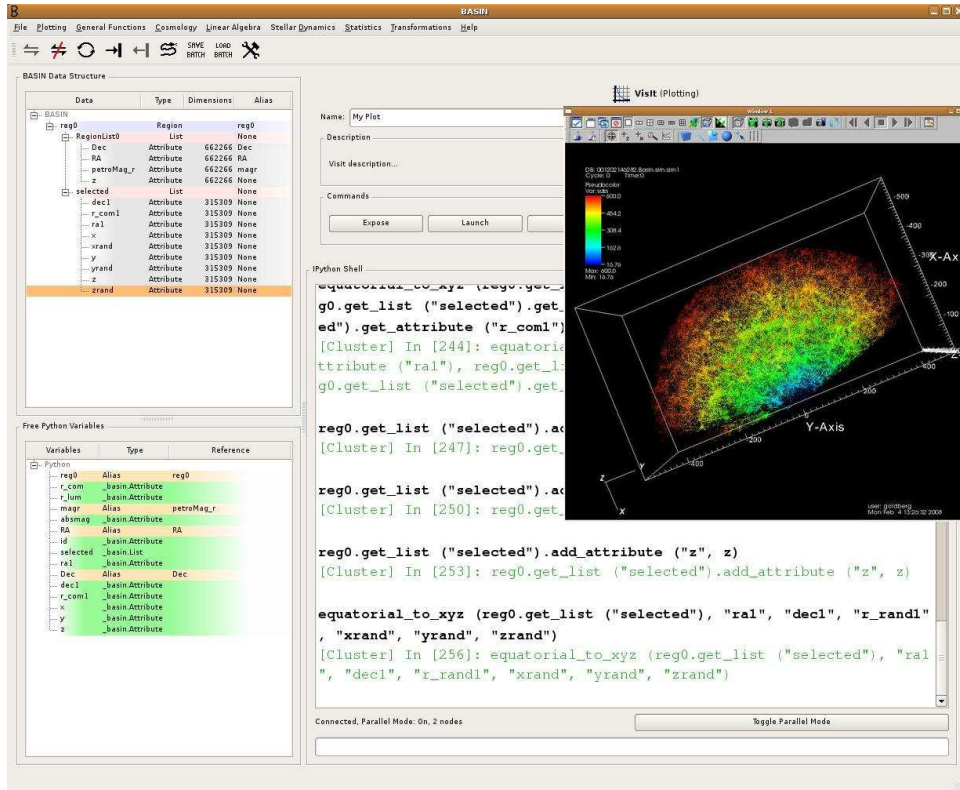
BASIN

File Plotting General Functions Cosmology Linear Algebra Stellar Dynamics Statistics Transformations Help

SAVE BATCH LOAD BATCH

BASIN Data Structure

| Data | Type | Dimensions | Alias |
|---|---|---|---|
| BASIN | | | |
| reg0 | Region | | reg0 |
| RegionList0 | List | | None |
| Dec | Attribute | 662266 | Dec |
| RA | Attribute | 662266 | RA |
| petroMag_r | Attribute | 662266 | magr |
| z | Attribute | 662266 | None |
| selected | List | | None |
| dec1 | Attribute | 315309 | None |
| r_com1 | Attribute | 315309 | None |
| ra1 | Attribute | 315309 | None |
| x | Attribute | 315309 | None |
| xrand | Attribute | 315309 | None |
| y | Attribute | 315309 | None |
| yrand | Attribute | 315309 | None |
| z | Attribute | 315309 | None |
| zrand | Attribute | 315309 | None |

Free Python Variables

| Variables | Type | Reference |
|---|---|---|
| Python | | |
| reg0 | Alias | reg0 |
| r_com | _basin.Attribute | |
| r_lum | _basin.Attribute | |
| magr | Alias | petroMag_r |
| absmag | _basin.Attribute | |
| RA | Alias | RA |
| id | _basin.Attribute | |
| selected | _basin.List | |
| ra1 | _basin.Attribute | |
| Dec | Alias | Dec |
| dec1 | _basin.Attribute | |
| r_com1 | _basin.Attribute | |
| x | _basin.Attribute | |
| y | _basin.Attribute | |
| z | _basin.Attribute | |

VisIt (Plotting)

Name: My Plot

Description

Visit description...

Commands

Expose Launch

IPython Shell

equatorial_to_xyz (reg0.get_l
g0.get_list ("selected").get_
ed").get_attribute ("r_com1")
[Cluster] In [244]: equatoria
ttribute ("ra1"), reg0.get_li
g0.get_list ("selected").get_

reg0.get_list ("selected").ad
[Cluster] In [247]: reg0.get_

reg0.get_list ("selected").ad
[Cluster] In [250]: reg0.get_

reg0.get_list ("selected").add_attribute ("z", z)
[Cluster] In [253]: reg0.get_list ("selected").add_attribute ("z", z)

equatorial_to_xyz (reg0.get_list ("selected"), "ra1", "dec1", "r_rand1", "xrand", "yrand", "zrand")
[Cluster] In [256]: equatorial_to_xyz (reg0.get_list ("selected"), "ra1", "dec1", "r_rand1", "xrand", "yrand", "zrand")

Window 1

DB: 001202146282.basin.sim.sim1
Cycle: 0 Time:0
Pseudocolor
Var: sdis
600.0
454.2
308.4
162.6
16.76
Max: 600.0
Min: 16.76

500
400
300
200
100
X-Axis
400
200
Y-Axis
200
400
z
y
x

user: goldberg
Mon Feb 4 13:20:32 2008

Connected, Parallel Mode: On, 2 nodes

Toggle Parallel Mode